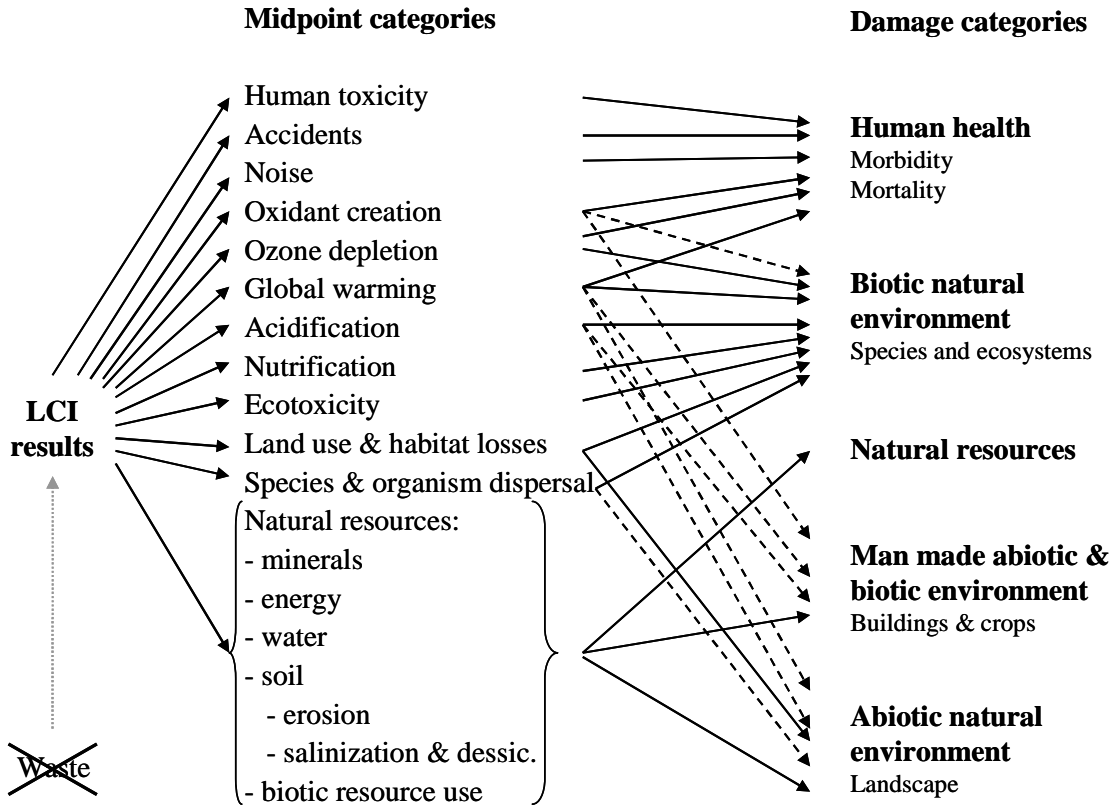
Midpoint categories

Damage categories

Human toxicity
Accidents
Noise
Oxidant creation
Ozone depletion
Global warming
Acidification
Nutrification
Ecotoxicity
Land use & habitat losses
Species & organism dispersal
Natural resources:
- minerals
- energy
- water
- soil
- erosion
- salinization & dessic.
- biotic resource use

LCI results

Waste

Human health
Morbidity
Mortality

Biotic natural environment
Species and ecosystems

Natural resources

Man made abiotic & biotic environment
Buildings & crops

Abiotic natural environment
Landscape